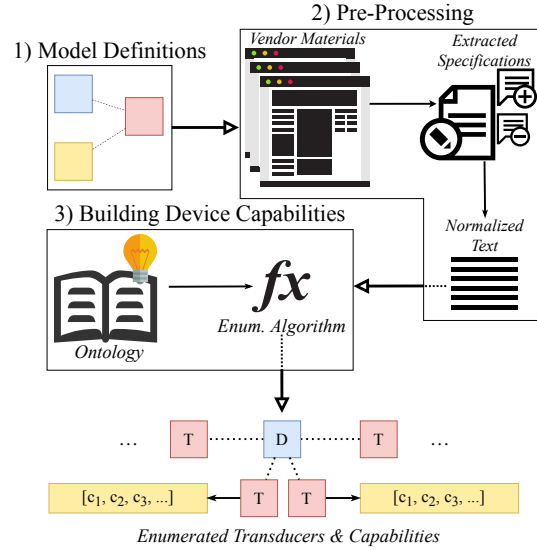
2) Pre-Processing

1) Model Definitions

Vendor Materials

Extracted Specifications

3) Building Device Capabilities

Normalized Text

$fx$

Enum. Algorithm

Ontology

...

T

D

T

...

[$c_1$, $c_2$, $c_3$, ...]

T

T

[$c_1$, $c_2$, $c_3$, ...]

Enumerated Transducers & Capabilities